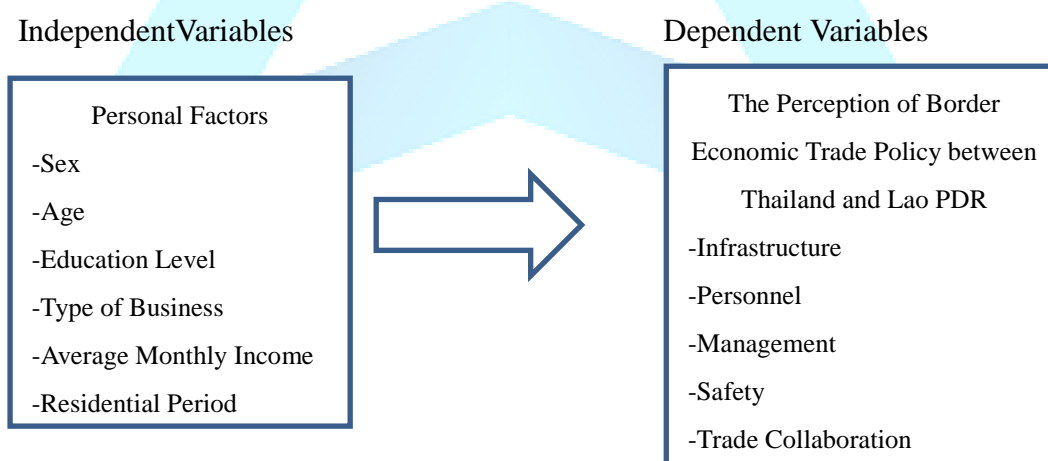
IndependentVariables

Personal Factors
-Sex
-Age
-Education Level
-Type of Business
-Average Monthly Income
-Residential Period

Dependent Variables

The Perception of Border Economic Trade Policy between Thailand and Lao PDR
-Infrastructure
-Personnel
-Management
-Safety
-Trade Collaboration